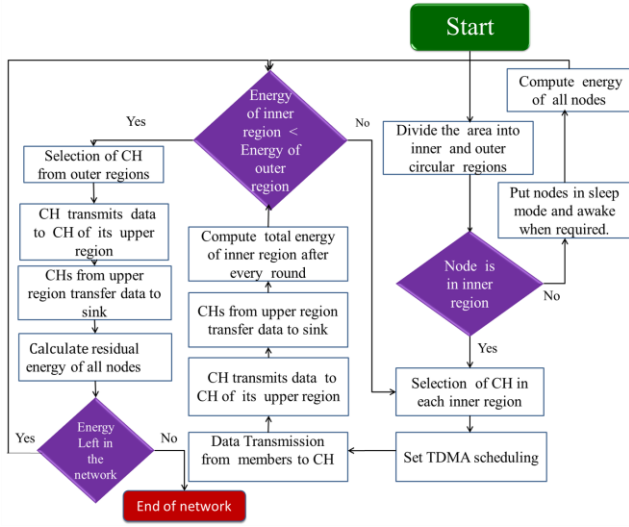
Start

Compute energy of all nodes

Energy of inner region < Energy of outer region

Yes

No

Divide the area into inner and outer circular regions

Selection of CH from outer regions

Put nodes in sleep mode and awake when required.

CH transmits data to CH of its upper region

Compute total energy of inner region after every round

CHs from upper region transfer data to sink

Node is in inner region

No

CHs from upper region transfer data to sink

Calculate residual energy of all nodes

Yes

CH transmits data to CH of its upper region

Selection of CH in each inner region

Yes

Energy Left in the network

No

Data Transmission from members to CH

Set TDMA scheduling

End of network